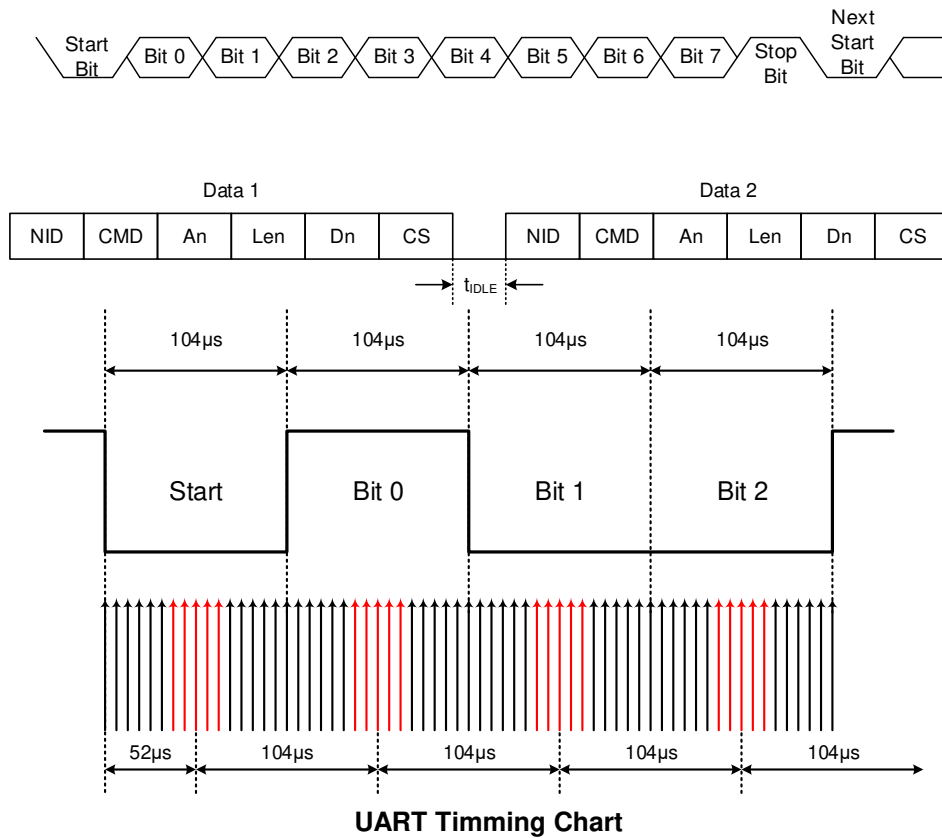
Start Bit
Bit 0
Bit 1
Bit 2
Bit 3
Bit 4
Bit 5
Bit 6
Bit 7
Stop Bit
Next Start Bit

Data 1

| NID | CMD | An | Len | Dn | CS |
|---|---|---|---|---|---|

Data 2

| NID | CMD | An | Len | Dn | CS |
|---|---|---|---|---|---|

$t_{IDLE}$

104µs
104µs
104µs
104µs

Start
Bit 0
Bit 1
Bit 2

52µs
104µs
104µs
104µs
104µs

UART Timming Chart